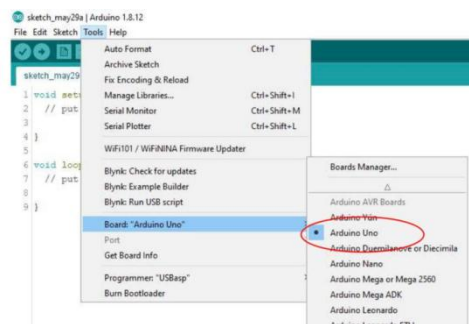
sketch_may29a | Arduino 1.8.12
File Edit Sketch Tools Help

sketch_may29

1 void setu
2 // put
3
4 }
5
6 void loop
7 // put
8
9 }

Auto Format Ctrl+T
Archive Sketch
Fix Encoding & Reload
Manage Libraries... Ctrl+Shift+I
Serial Monitor Ctrl+Shift+M
Serial Plotter Ctrl+Shift+L
WiFi101 / WiFiNINA Firmware Updater
Blynk: Check for updates
Blynk: Example Builder
Blynk: Run USB script
Board: "Arduino Uno"
Port
Get Board Info
Programmer: "USBasp"
Burn Bootloader

Boards Manager...
Δ
Arduino AVR Boards
Arduino Yún
Arduino Uno
Arduino Duemilanove or Diecimila
Arduino Nano
Arduino Mega or Mega 2560
Arduino Mega ADK
Arduino Leonardo
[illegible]